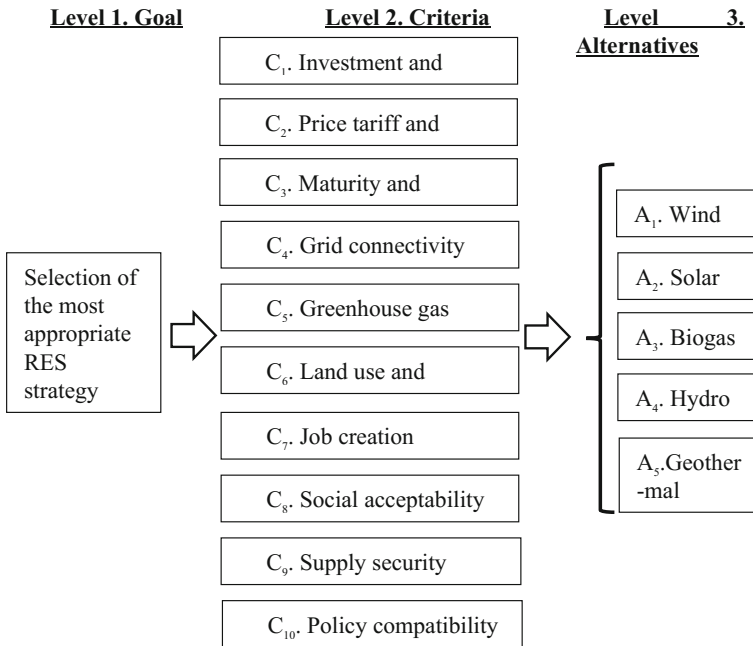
Level 1. Goal

Level 2. Criteria

Level 3. Alternatives

$C_1$. Investment and

$C_2$. Price tariff and

$C_3$. Maturity and

$C_4$. Grid connectivity

$C_5$. Greenhouse gas

$C_6$. Land use and

$C_7$. Job creation

$C_8$. Social acceptability

$C_9$. Supply security

$C_{10}$. Policy compatibility

Selection of the most appropriate RES strategy

$A_1$. Wind

$A_2$. Solar

$A_3$. Biogas

$A_4$. Hydro

$A_5$.Geother-mal